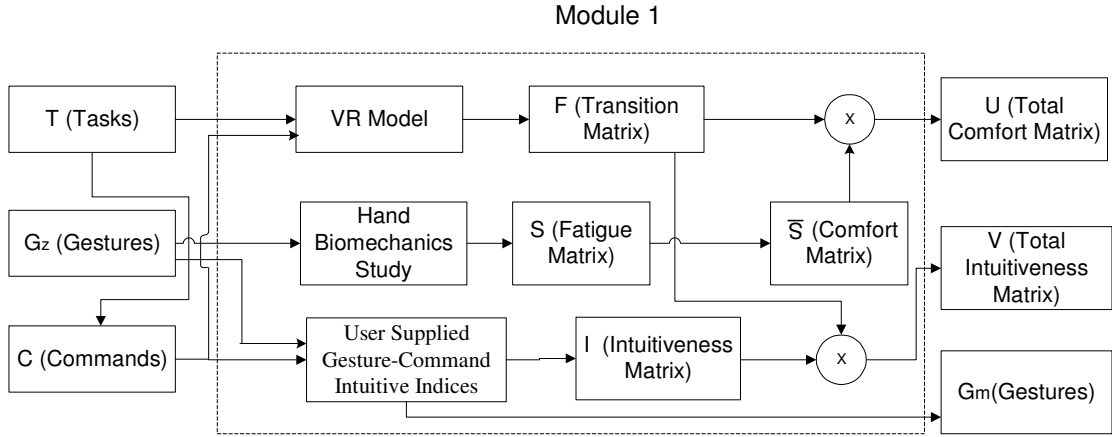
Module 1

T (Tasks)

$G_z$ (Gestures)

C (Commands)

VR Model

F (Transition Matrix)

x

U (Total Comfort Matrix)

Hand Biomechanics Study

S (Fatigue Matrix)

$\overline{S}$ (Comfort Matrix)

V (Total Intuitiveness Matrix)

User Supplied Gesture-Command Intuitive Indices

I (Intuitiveness Matrix)

x

$G_m$(Gestures)